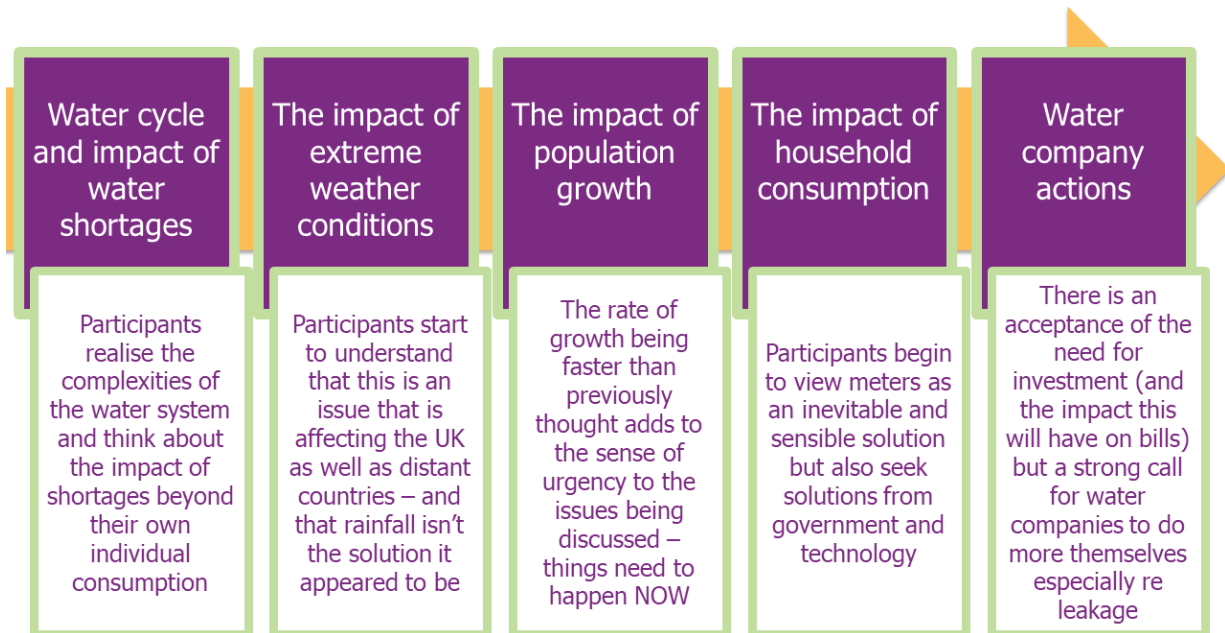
Water cycle and impact of water shortages

Participants realise the complexities of the water system and think about the impact of shortages beyond their own individual consumption

The impact of extreme weather conditions

Participants start to understand that this is an issue that is affecting the UK as well as distant countries – and that rainfall isn't the solution it appeared to be

The impact of population growth

The rate of growth being faster than previously thought adds to the sense of urgency to the issues being discussed – things need to happen NOW

The impact of household consumption

Participants begin to view meters as an inevitable and sensible solution but also seek solutions from government and technology

Water company actions

There is an acceptance of the need for investment (and the impact this will have on bills) but a strong call for water companies to do more themselves especially re leakage